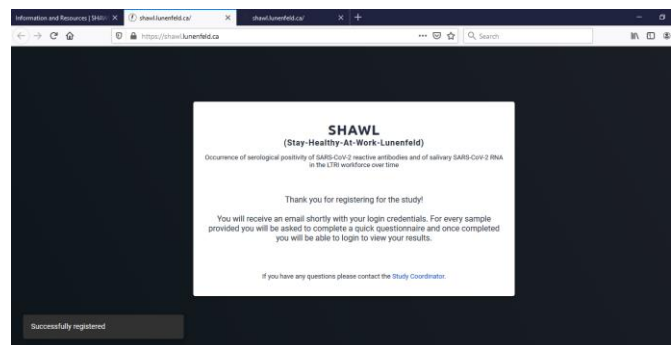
Information and Resources | SHAW ×
shawl.lunenfeld.ca/ ×
shawl.lunenfeld.ca/ ×
+

https://shawl.lunenfeld.ca
Search

SHAWL
(Stay-Healthy-At-Work-Lunenfeld)

Occurrence of serological positivity of SARS-CoV-2 reactive antibodies and of salivary SARS-CoV-2 RNA in the LTRI workforce over time

Thank you for registering for the study!

You will receive an email shortly with your login credentials. For every sample provided you will be asked to complete a quick questionnaire and once completed you will be able to login to view your results.

If you have any questions please contact the Study Coordinator.

Successfully registered